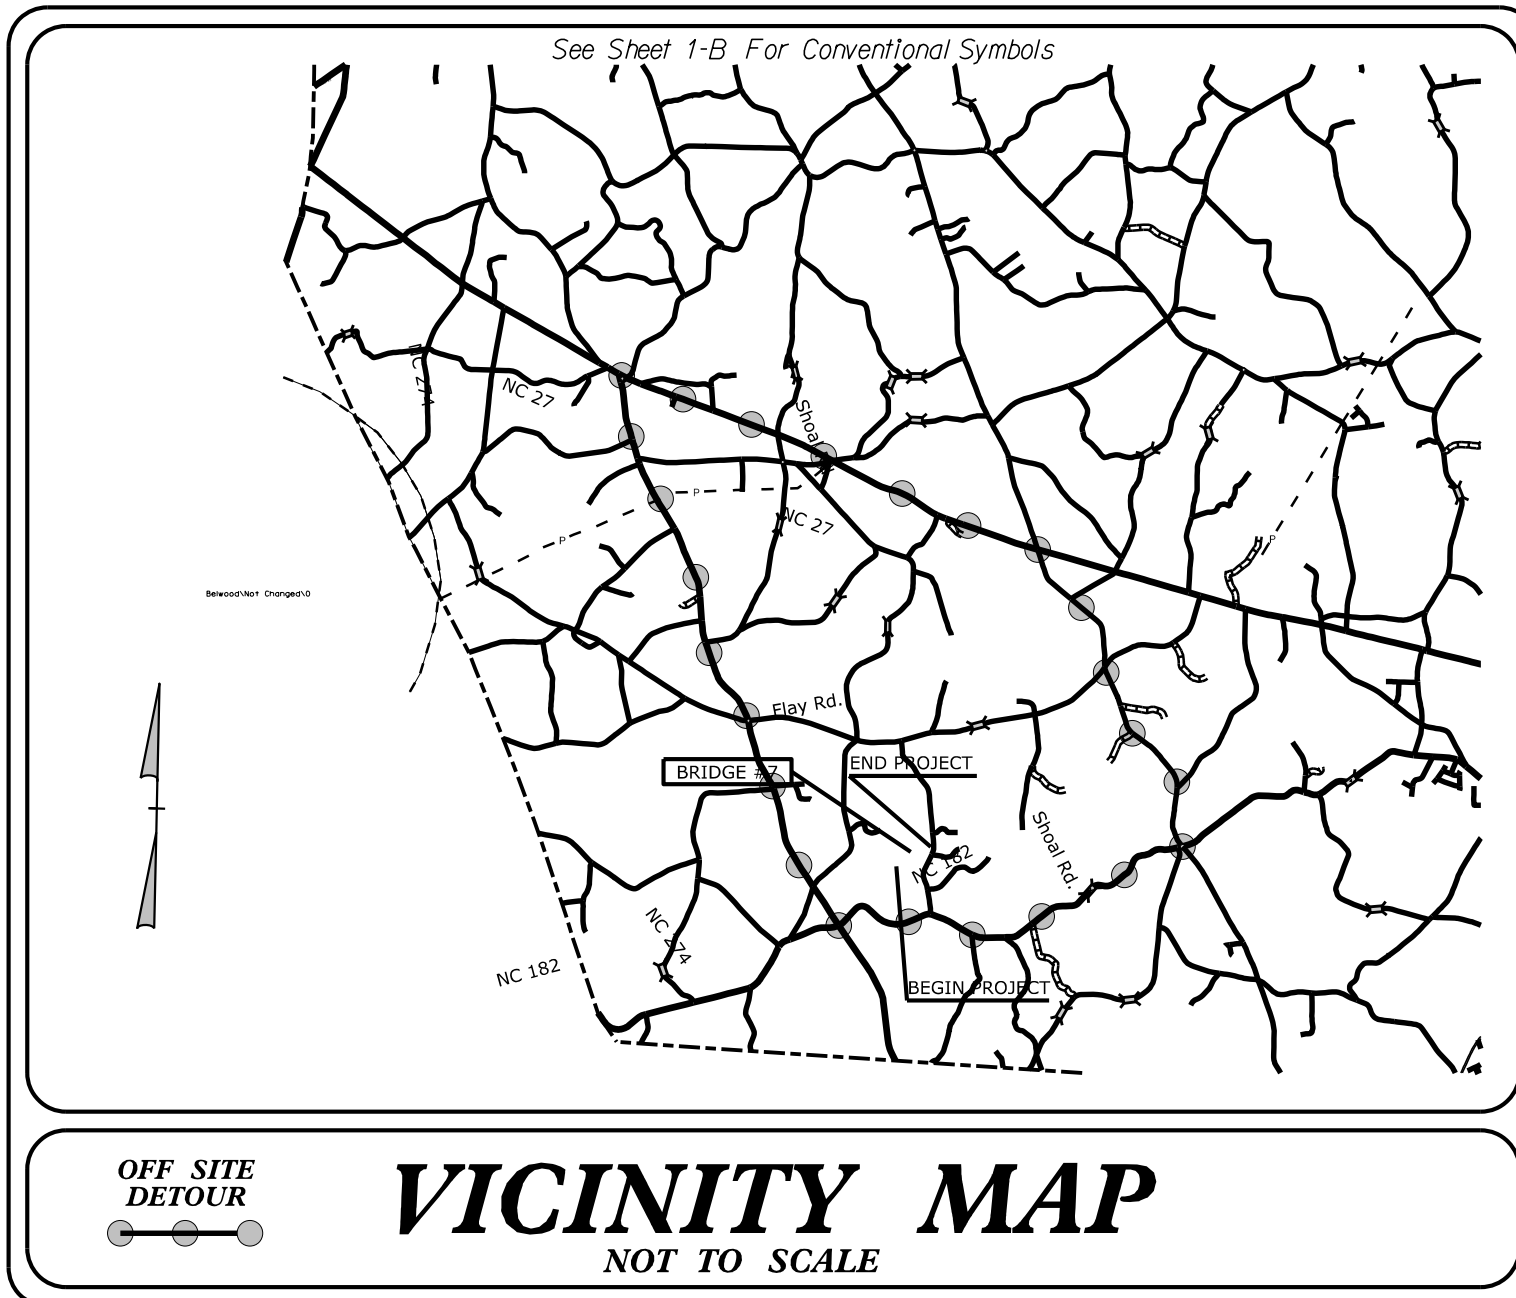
See Sheet 1-B For Conventional Symbols

NC 274

NC 27

Shoal

P

P

NC 27

P

Belwood\Not Changed\0

Flay Rd.

BRIDGE #7

END PROJECT

NC 182

Shoal Rd.

NC 274

NC 182

BEGIN PROJECT

OFF SITE DETOUR

VICINITY MAP

NOT TO SCALE